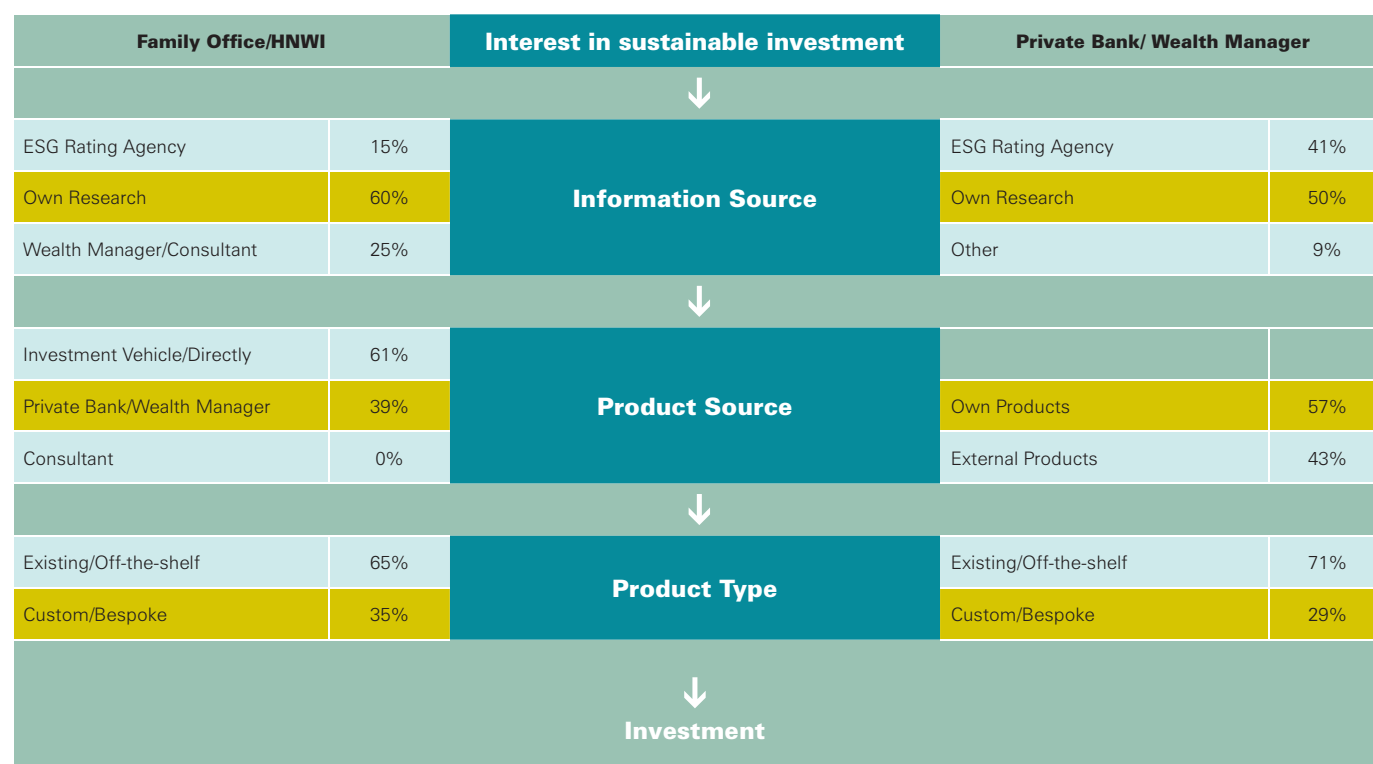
Family Office/HNWI

Interest in sustainable investment

Private Bank/ Wealth Manager

| ESG Rating Agency | 15% | Information Source | ESG Rating Agency | 41% |
|---|---|---|---|---|
| Own Research | 60% | | Own Research | 50% |
| Wealth Manager/Consultant | 25% | | Other | 9% |

| Investment Vehicle/Directly | 61% | Product Source | | |
|---|---|---|---|---|
| Private Bank/Wealth Manager | 39% | | Own Products | 57% |
| Consultant | 0% | | External Products | 43% |

| Existing/Off-the-shelf | 65% | Product Type | Existing/Off-the-shelf | 71% |
|---|---|---|---|---|
| Custom/Bespoke | 35% | | Custom/Bespoke | 29% |

Investment